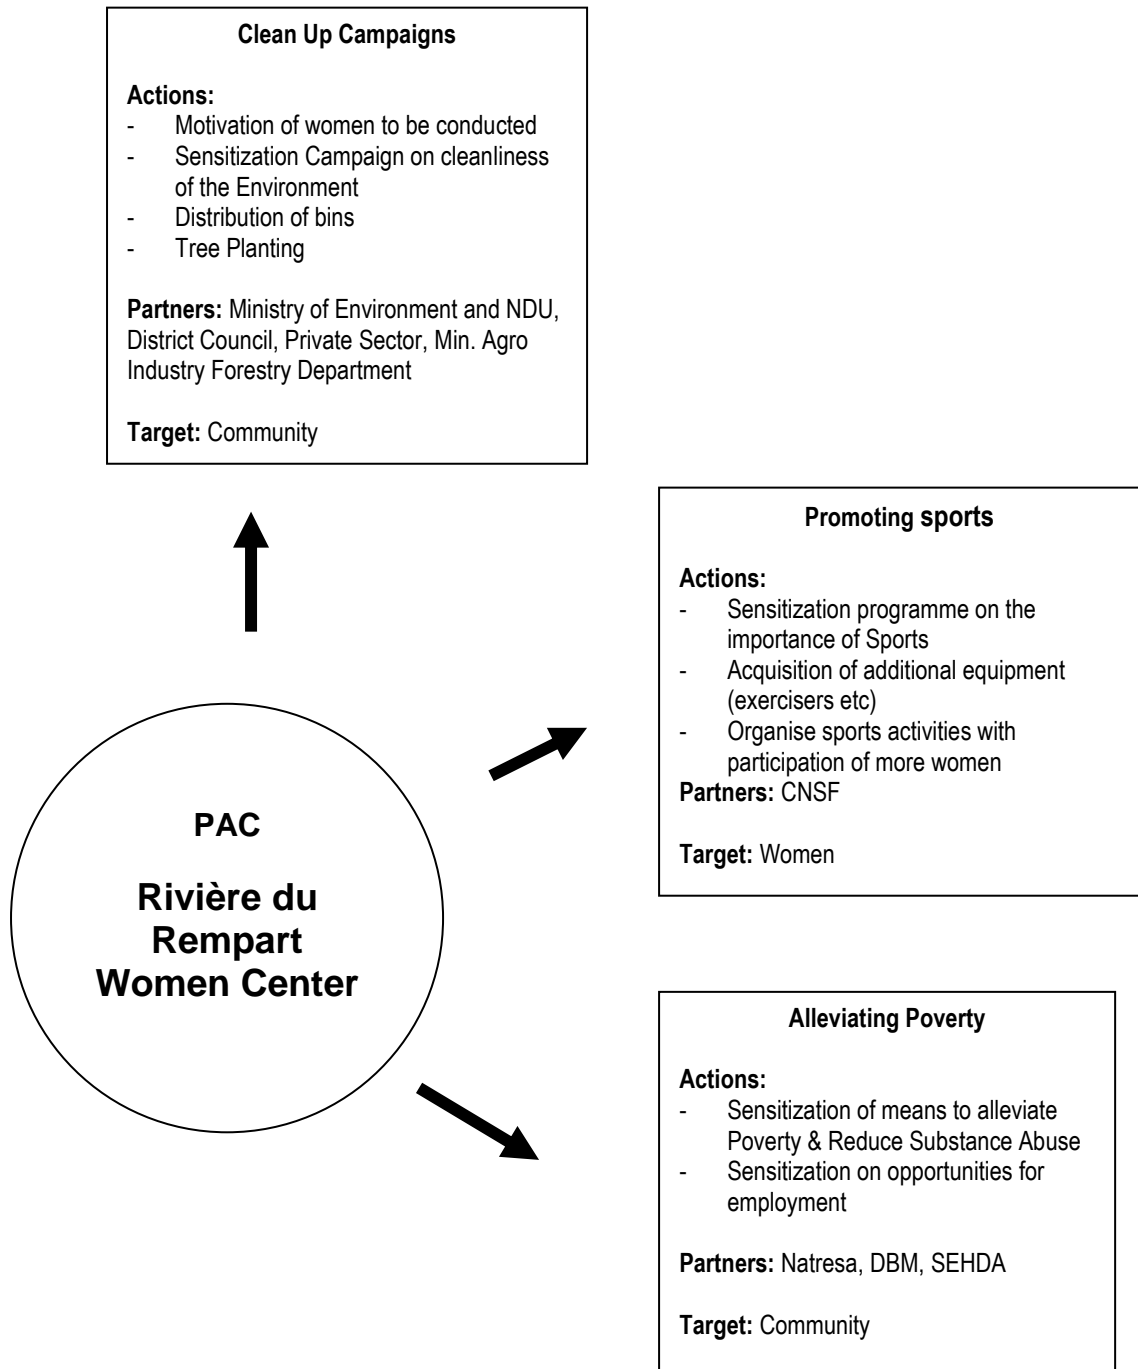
Clean Up Campaigns

Actions:
- Motivation of women to be conducted
- Sensitization Campaign on cleanliness of the Environment
- Distribution of bins
- Tree Planting

Partners: Ministry of Environment and NDU, District Council, Private Sector, Min. Agro Industry Forestry Department

Target: Community

PAC

Rivière du Rempart Women Center

Promoting sports

Actions:
- Sensitization programme on the importance of Sports
- Acquisition of additional equipment (exercisers etc)
- Organise sports activities with participation of more women

Partners: CNSF

Target: Women

Alleviating Poverty

Actions:
- Sensitization of means to alleviate Poverty & Reduce Substance Abuse
- Sensitization on opportunities for employment

Partners: Natresa, DBM, SEHDA

Target: Community